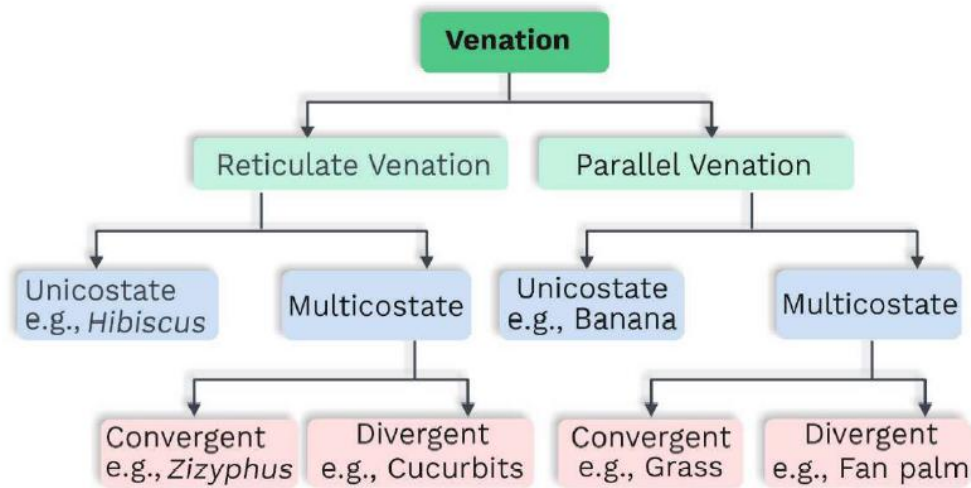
Venation

Reticulate Venation

Parallel Venation

Unicostate e.g., Hibiscus

Multicostate

Unicostate e.g., Banana

Multicostate

Convergent e.g., Zizyphus

Divergent e.g., Cucurbits

Convergent e.g., Grass

Divergent e.g., Fan palm